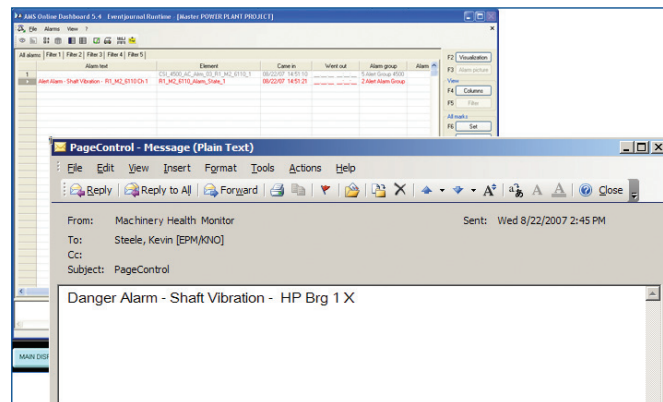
AMS Online Dashboard 5.4 Eventjournal Runtime - [Master POWER PLANT PROJECT]

File Alarms View ?

All alarms | Filter 1 | Filter 2 | Filter 3 | Filter 4 | Filter 5

| | Alarm text | Element | Came in | Went out | Alarm group | Alarm |
|---|---|---|---|---|---|---|
| 1 | | CSI_4500_AC_Alrm_03_R1_M2_6110_1 | 08/22/07 14:51:10 | | 5 Alert Group 4500 | |
| | Alert Alarm - Shaft Vibration - R1_M2_6110 Ch 1 | R1_M2_6110_Alarm_State_1 | 08/22/07 14:51:21 | | 2 Alert Alarm Group | |

F2 Visualization
F3 Alarm picture
View
F4 Columns
F5 Filter
All marks
F6 Set

MAIN DIS

PageControl - Message (Plain Text)

File Edit View Insert Format Tools Actions Help

Reply | Reply to All | Forward | Close

From: Machinery Health Monitor
Sent: Wed 8/22/2007 2:45 PM
To: Steele, Kevin [EPM/KNO]
Cc:
Subject: PageControl

Danger Alarm - Shaft Vibration - HP Brg 1 X